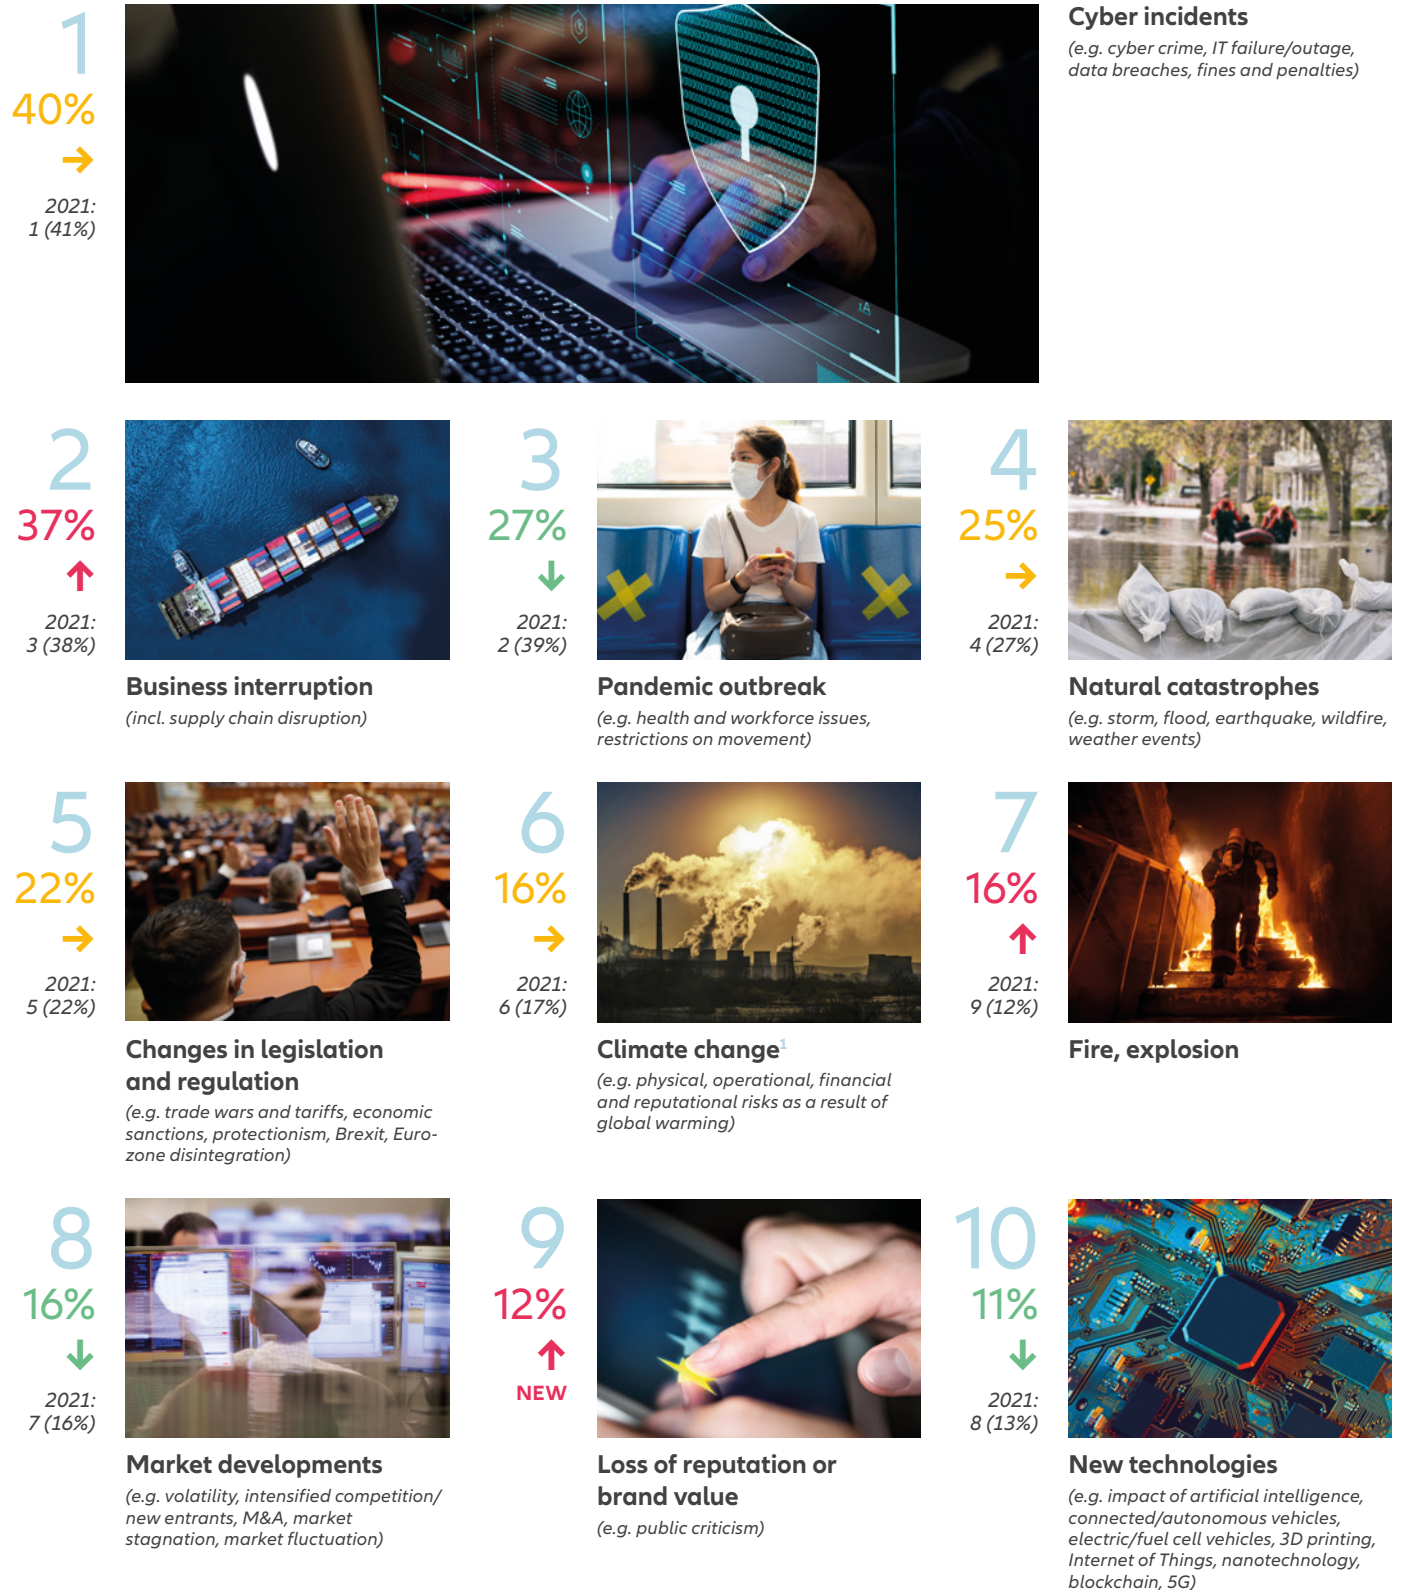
1
40%
→
2021:
1 (41%)

Cyber incidents
(e.g. cyber crime, IT failure/outage, data breaches, fines and penalties)

2
37%
↑
2021:
3 (38%)

Business interruption
(incl. supply chain disruption)

3
27%
↓
2021:
2 (39%)

Pandemic outbreak
(e.g. health and workforce issues, restrictions on movement)

4
25%
→
2021:
4 (27%)

Natural catastrophes
(e.g. storm, flood, earthquake, wildfire, weather events)

5
22%
→
2021:
5 (22%)

Changes in legislation and regulation
(e.g. trade wars and tariffs, economic sanctions, protectionism, Brexit, Euro-zone disintegration)

6
16%
→
2021:
6 (17%)

Climate change$^1$
(e.g. physical, operational, financial and reputational risks as a result of global warming)

7
16%
↑
2021:
9 (12%)

Fire, explosion

8
16%
↓
2021:
7 (16%)

Market developments
(e.g. volatility, intensified competition/ new entrants, M&A, market stagnation, market fluctuation)

9
12%
↑
NEW

Loss of reputation or brand value
(e.g. public criticism)

10
11%
↓
2021:
8 (13%)

New technologies
(e.g. impact of artificial intelligence, connected/autonomous vehicles, electric/fuel cell vehicles, 3D printing, Internet of Things, nanotechnology, blockchain, 5G)